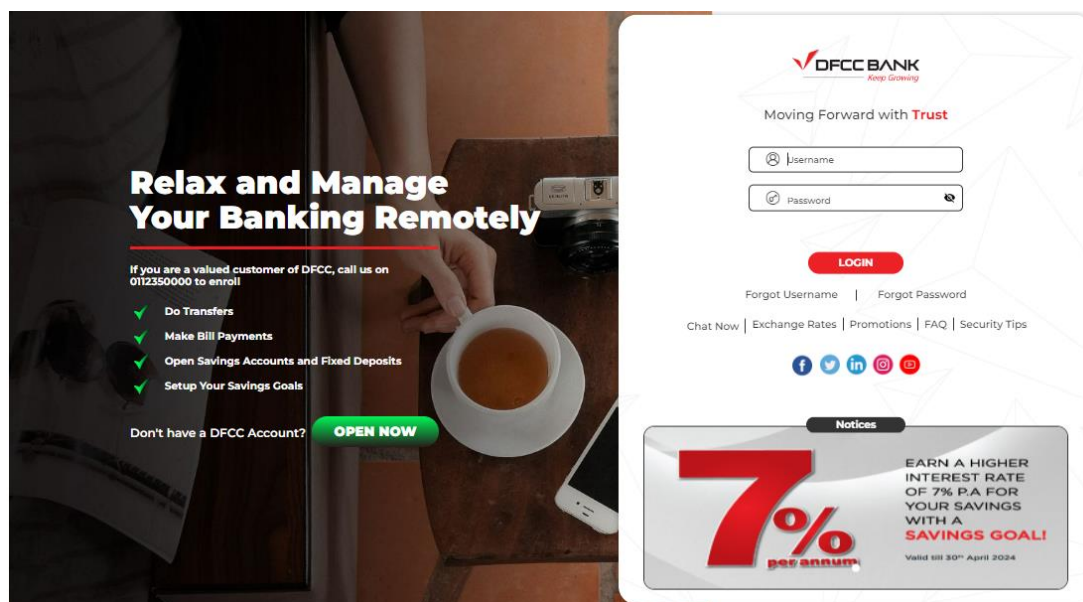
Relax and Manage Your Banking Remotely

If you are a valued customer of DFCC, call us on 0112350000 to enroll

Do Transfers

Make Bill Payments

Open Savings Accounts and Fixed Deposits

Setup Your Savings Goals

Don't have a DFCC Account? OPEN NOW

DFCC BANK
Keep Growing

Moving Forward with Trust

Username

Password

LOGIN

Forgot Username | Forgot Password

Chat Now | Exchange Rates | Promotions | FAQ | Security Tips

Notices

7% per annum

EARN A HIGHER INTEREST RATE OF 7% P.A FOR YOUR SAVINGS WITH A SAVINGS GOAL!

Valid till 30th April 2024